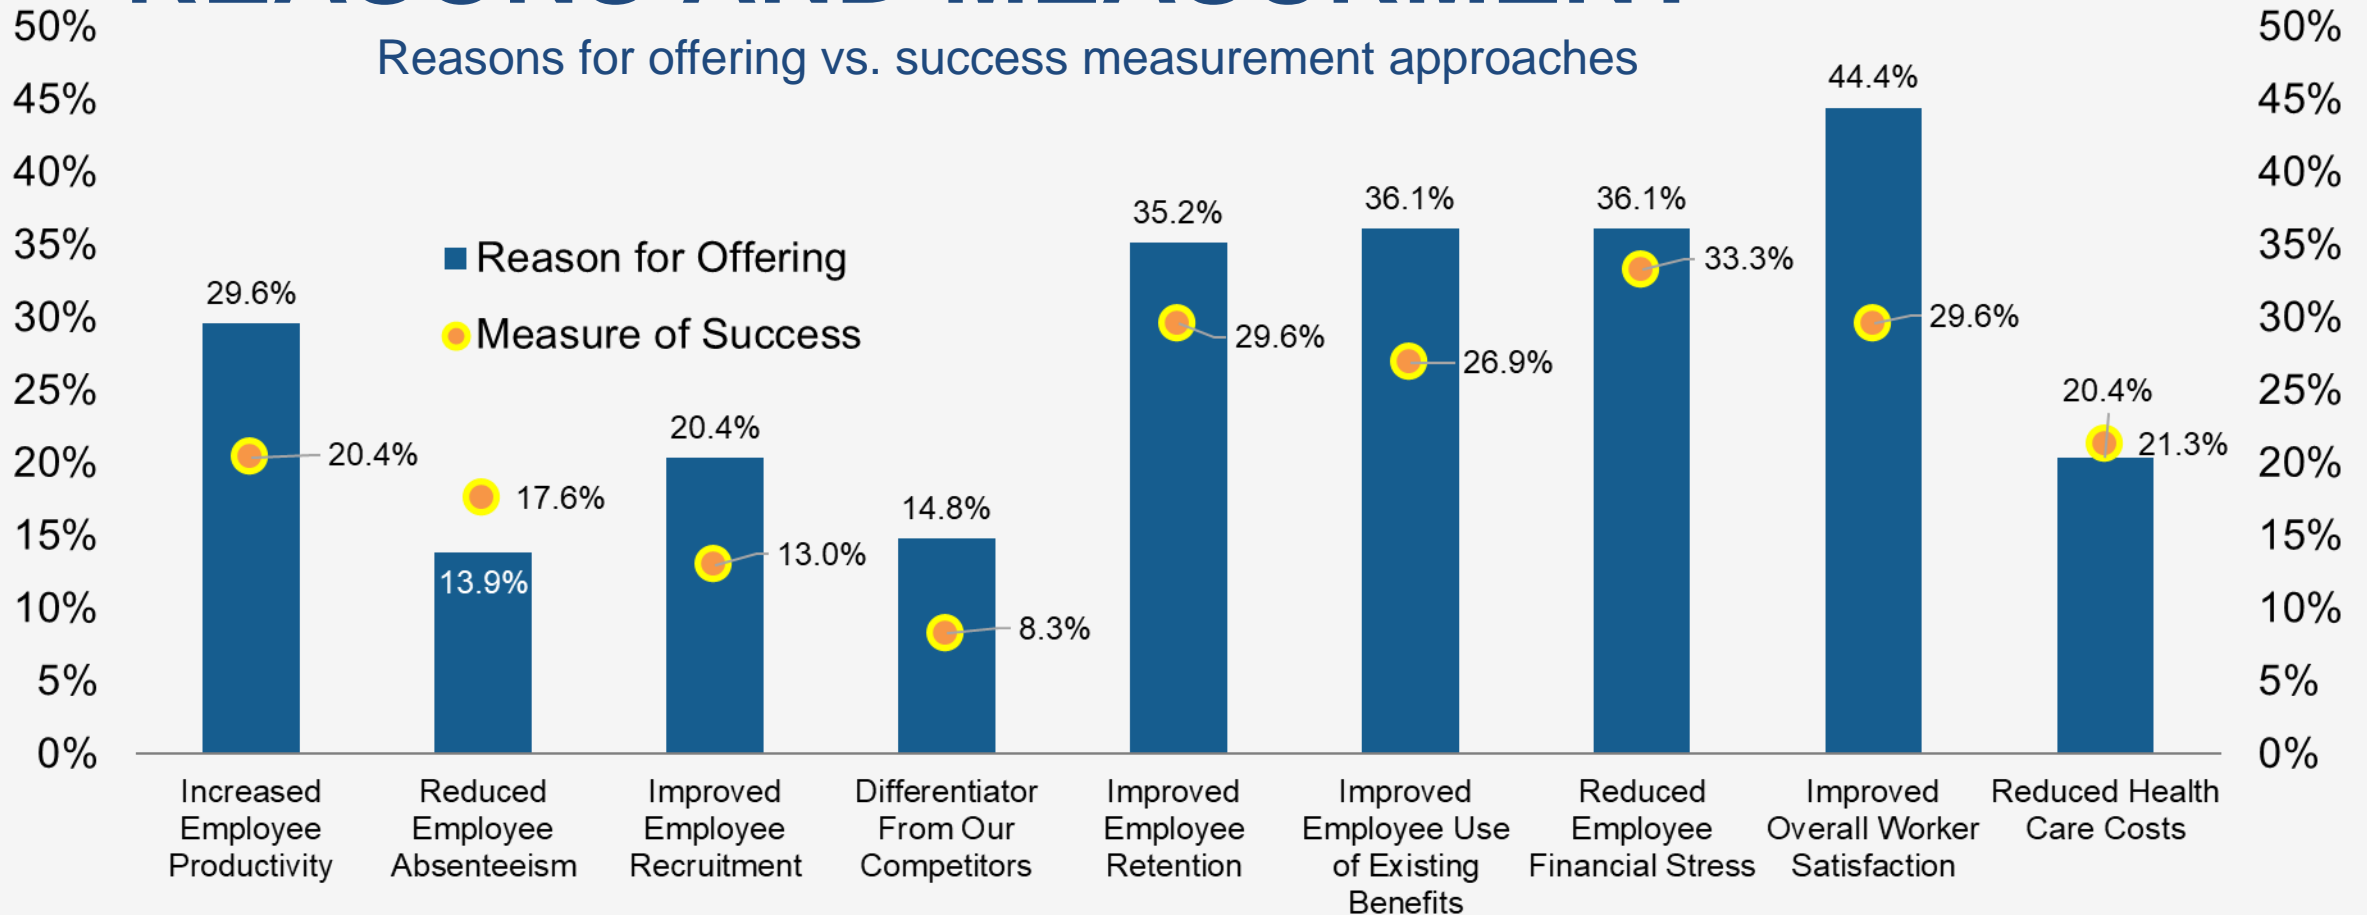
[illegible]

Reasons for offering vs. success measurement approaches

Reason for Offering
Measure of Success

50%
45%
40%
35%
30%
25%
20%
15%
10%
5%
0%

| | Reason for Offering | Measure of Success |
|---|---|---|
| Increased Employee Productivity | 29.6% | 20.4% |
| Reduced Employee Absenteeism | 13.9% | 17.6% |
| Improved Employee Recruitment | 20.4% | 13.0% |
| Differentiator From Our Competitors | 14.8% | 8.3% |
| Improved Employee Retention | 35.2% | 29.6% |
| Improved Employee Use of Existing Benefits | 36.1% | 26.9% |
| Reduced Employee Financial Stress | 36.1% | 33.3% |
| Improved Overall Worker Satisfaction | 44.4% | 29.6% |
| Reduced Health Care Costs | 20.4% | 21.3% |

50%
45%
40%
35%
30%
25%
20%
15%
10%
5%
0%